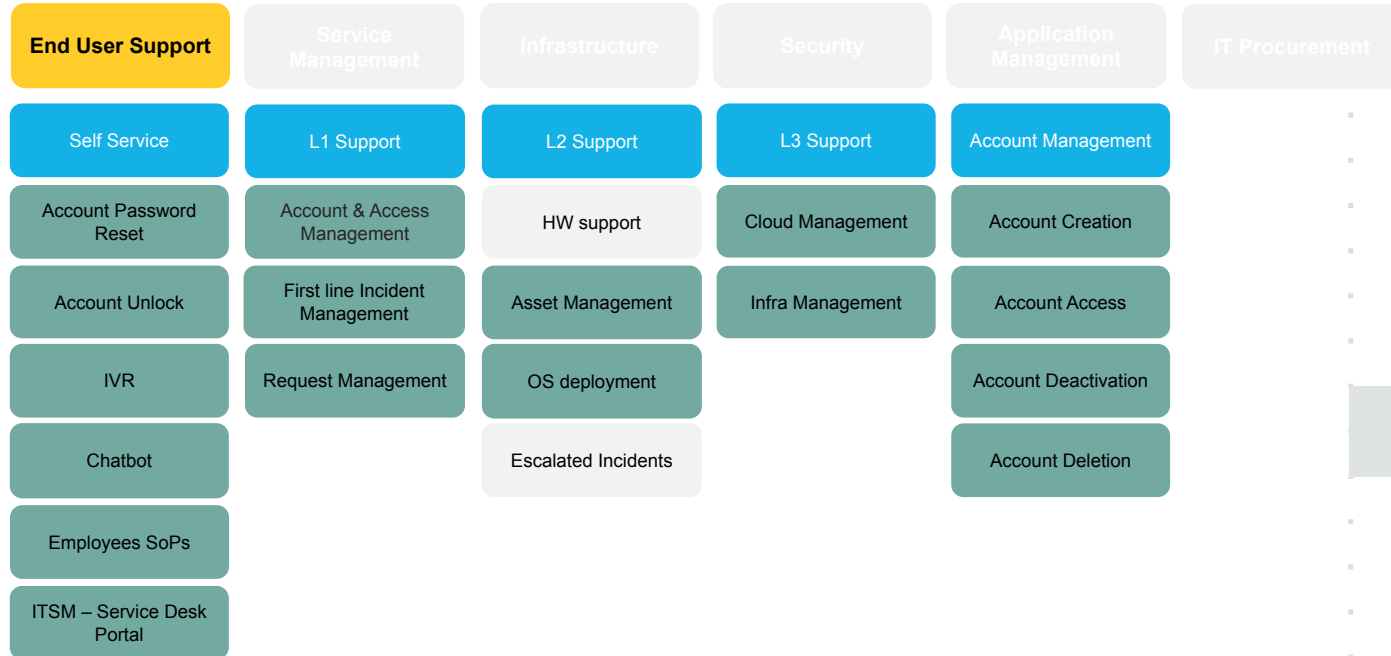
End User Support

Service Management

Infrastructure

Security

Application Management

IT Procurement

Self Service

Account Password Reset

Account Unlock

IVR

Chatbot

Employees SoPs

ITSM – Service Desk Portal

L1 Support

Account & Access Management

First line Incident Management

Request Management

L2 Support

HW support

Asset Management

OS deployment

Escalated Incidents

L3 Support

Cloud Management

Infra Management

Account Management

Account Creation

Account Access

Account Deactivation

Account Deletion